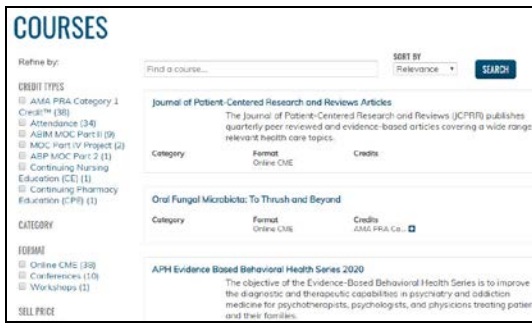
COURSES

Refine by:

CREDIT TYPES

AMA PRA Category 1 Credit™ (38)

Attendance (34)

ABIM MOC Part II (9)

MOC Part IV Project (2)

ABP MOC Part 2 (1)

Continuing Nursing Education (CE) (1)

Continuing Pharmacy Education (CPE) (1)

CATEGORY

FORMAT

Online CME (38)

Conferences (10)

Workshops (1)

SELL PRICE

Find a course...

SORT BY

Relevance

SEARCH

Journal of Patient-Centered Research and Reviews Articles

The Journal of Patient-Centered Research and Reviews (JCPRR) publishes quarterly peer reviewed and evidence-based articles covering a wide range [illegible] relevant health care topics.

| Category | Format | Credits |
|---|---|---|
| | Online CME | |

Oral Fungal Microbiota: To Thrush and Beyond

| Category | Format | Credits |
|---|---|---|
| | Online CME | AMA PRA Ca... |

APH Evidence Based Behavioral Health Series 2020

The objective of the Evidence-Based Behavioral Health Series is to improve the diagnostic and therapeutic capabilities in psychiatry and addiction medicine for psychotherapists, psychologists, and physicians treating patien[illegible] and their families.